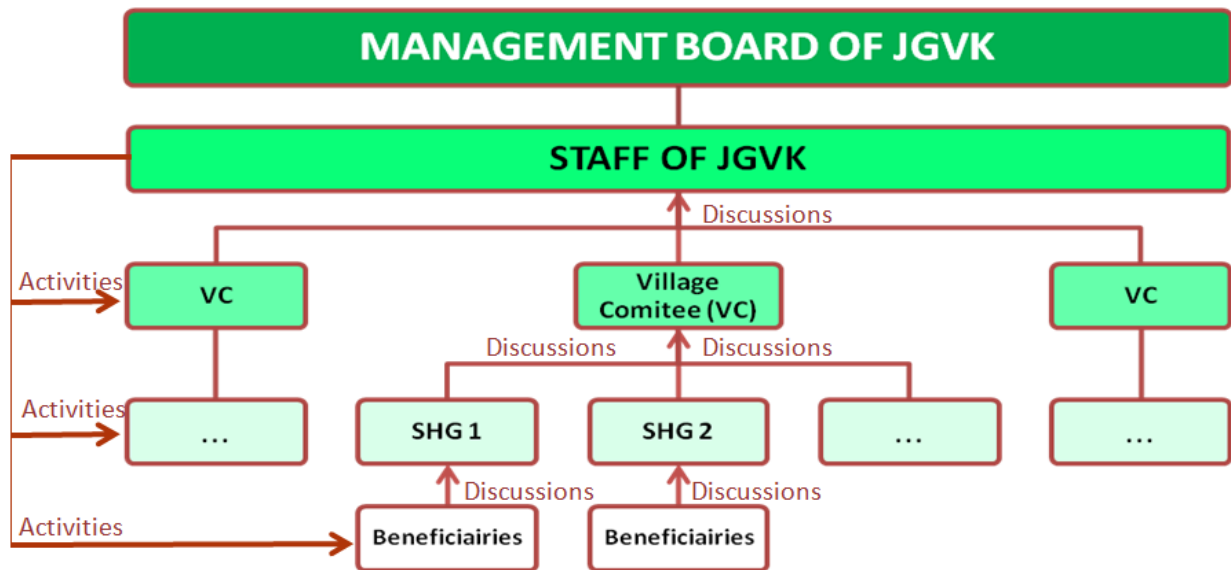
MANAGEMENT BOARD OF JGVK

STAFF OF JGVK

Discussions

Activities

VC

Village Comitee (VC)

VC

Discussions

Discussions

Activities

...

SHG 1

SHG 2

...

...

Discussions

Discussions

Activities

Beneficiairies

Beneficiairies